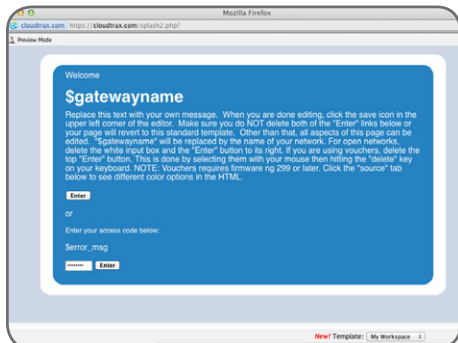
Mozilla Firefox

cloudtrax.com https://cloudtrax.com/splash2.php?

Preview Mode

Welcome

$gatewayname

Replace this text with your own message. When you are done editing, click the save icon in the upper left corner of the editor. Make sure you do NOT delete both of the "Enter" links below or your page will revert to this standard template. Other than that, all aspects of this page can be edited. "$gatewayname" will be replaced by the name of your network. For open networks, delete the white input box and the "Enter" button to its right. If you are using vouchers, delete the top "Enter" button. This is done by selecting them with your mouse then hitting the "delete" key on your keyboard. NOTE: Vouchers requires firmware ng 299 or later. Click the "source" tab below to see different color options in the HTML.

Enter

or

Enter your access code below:

$error_msg

•••••••• Enter

New! Template: My Workspace